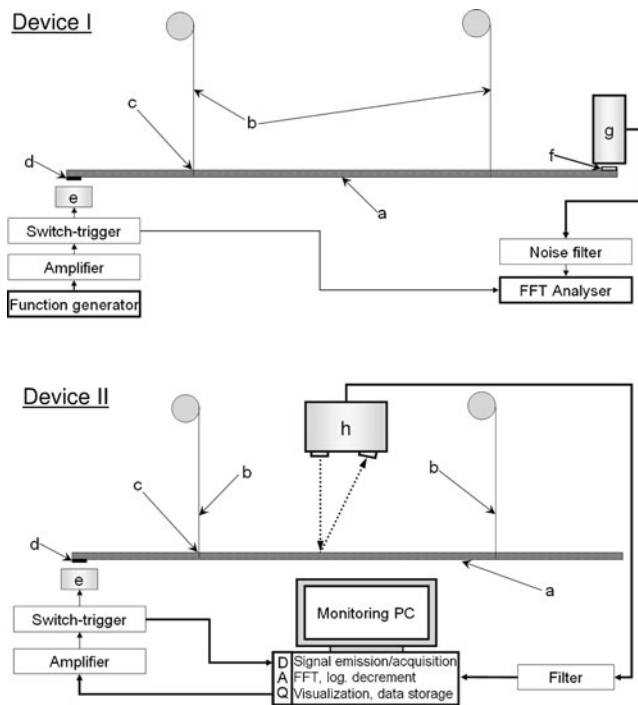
Device I

c
b
g
d
f
a
e
Switch-trigger
Amplifier
Function generator
Noise filter
FFT Analyser

Device II

h
c
b
b
d
a
e
Switch-trigger
Amplifier
Monitoring PC
D Signal emission/acquisition
A FFT, log. decrement
Q Visualization, data storage
Filter